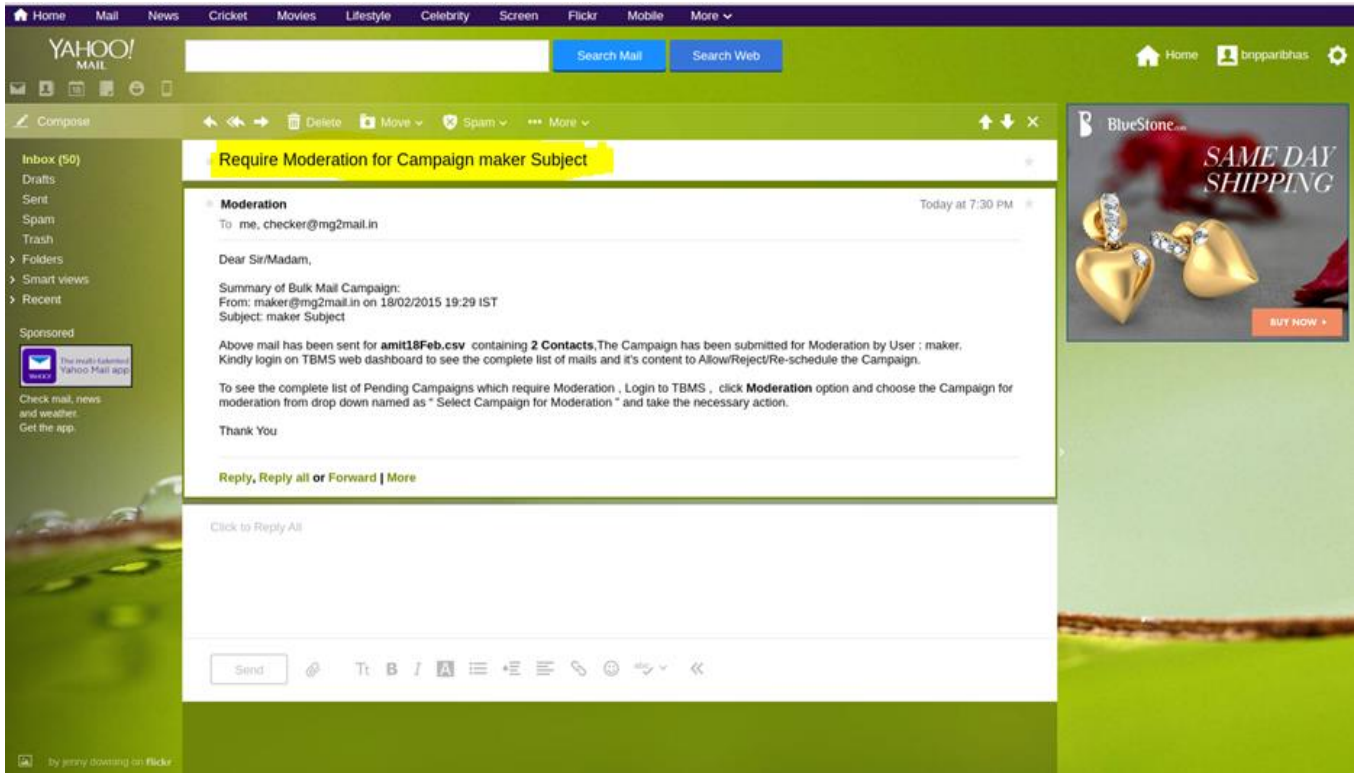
Home Mail News Cricket Movies Lifestyle Celebrity Screen Flickr Mobile More

YAHOO! MAIL

Search Mail Search Web

Home bnpparibhas

Compose

Delete Move Spam More

Inbox (50)
Drafts
Sent
Spam
Trash
Folders
Smart views
Recent

Sponsored

The multi-talented Yahoo Mail app

Check mail, news and weather. Get the app.

Require Moderation for Campaign maker Subject

Moderation
To me, checker@mg2mail.in

Today at 7:30 PM

Dear Sir/Madam,

Summary of Bulk Mail Campaign:
From: maker@mg2mail.in on 18/02/2015 19:29 IST
Subject: maker Subject

Above mail has been sent for **amit18Feb.csv** containing **2 Contacts**,The Campaign has been submitted for Moderation by User : maker.
Kindly login on TBMS web dashboard to see the complete list of mails and it's content to Allow/Reject/Re-schedule the Campaign.

To see the complete list of Pending Campaigns which require Moderation , Login to TBMS , click **Moderation** option and choose the Campaign for moderation from drop down named as " Select Campaign for Moderation " and take the necessary action.

Thank You

Reply, Reply all or Forward | More

Click to Reply All

Send

BlueStone.com

SAME DAY SHIPPING

BUY NOW

by jenny downing on flickr